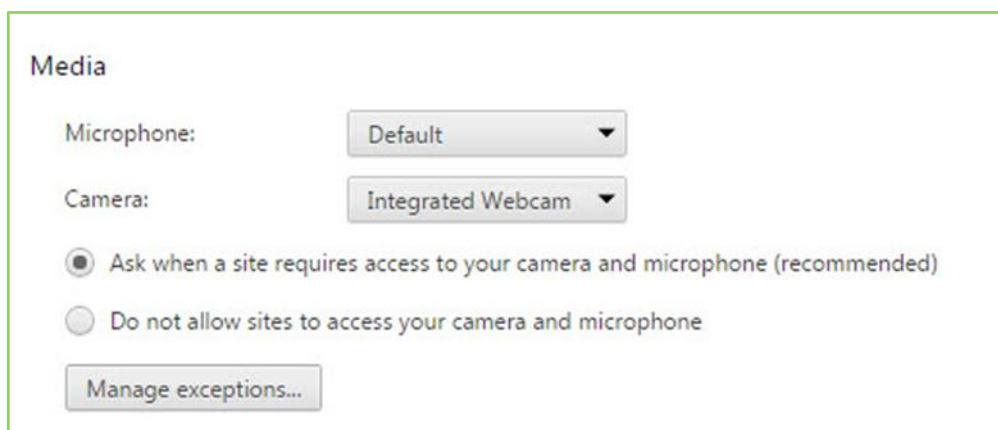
Media

Microphone: Default

Camera: Integrated Webcam

Ask when a site requires access to your camera and microphone (recommended)

Do not allow sites to access your camera and microphone

Manage exceptions...